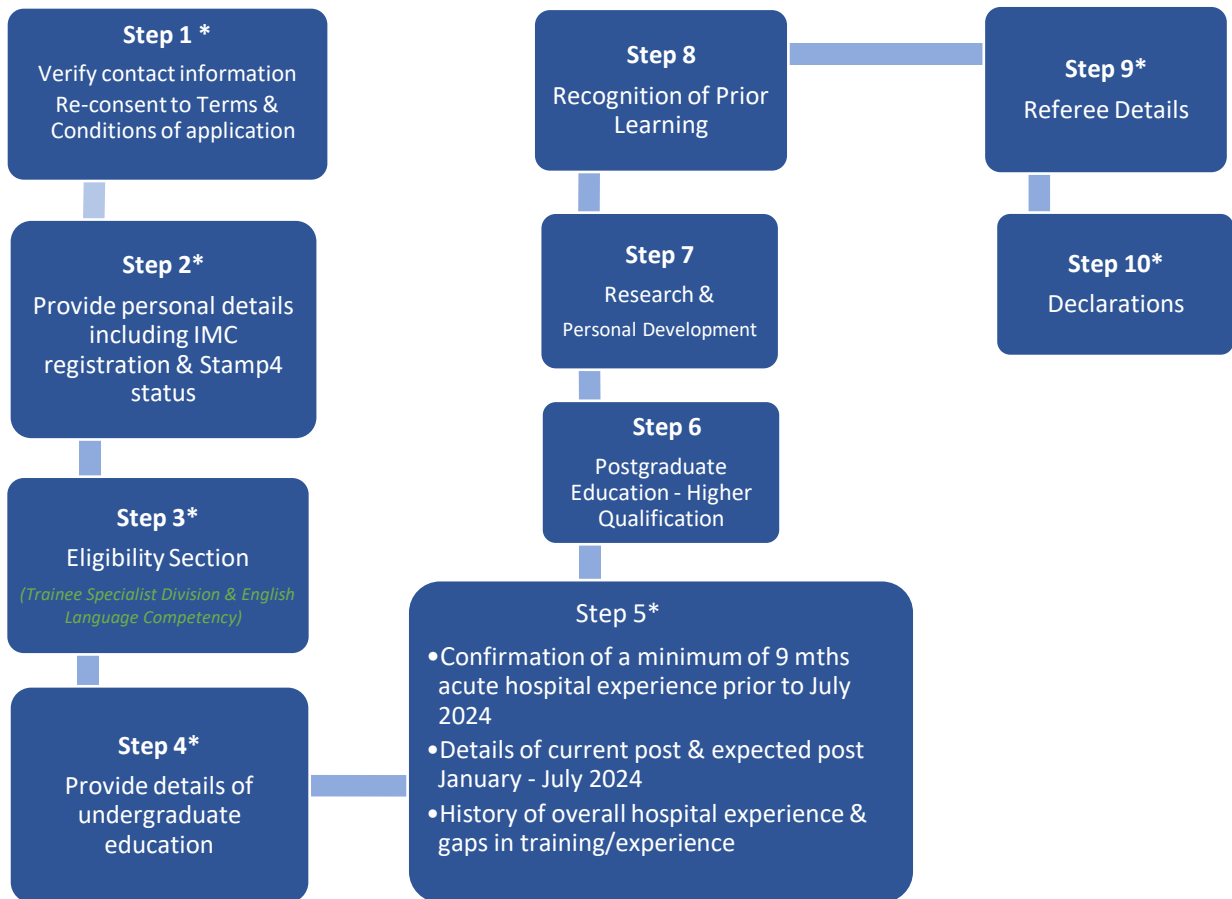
Step 1 *
Verify contact information
Re-consent to Terms & Conditions of application

Step 2*
Provide personal details including IMC registration & Stamp4 status

Step 3*
Eligibility Section
(Trainee Specialist Division & English Language Competency)

Step 4*
Provide details of undergraduate education

Step 5*
•Confirmation of a minimum of 9 mths acute hospital experience prior to July 2024
•Details of current post & expected post January - July 2024
•History of overall hospital experience & gaps in training/experience

Step 6
Postgraduate Education - Higher Qualification

Step 7
Research &
Personal Development

Step 8
Recognition of Prior Learning

Step 9*
Referee Details

Step 10*
Declarations